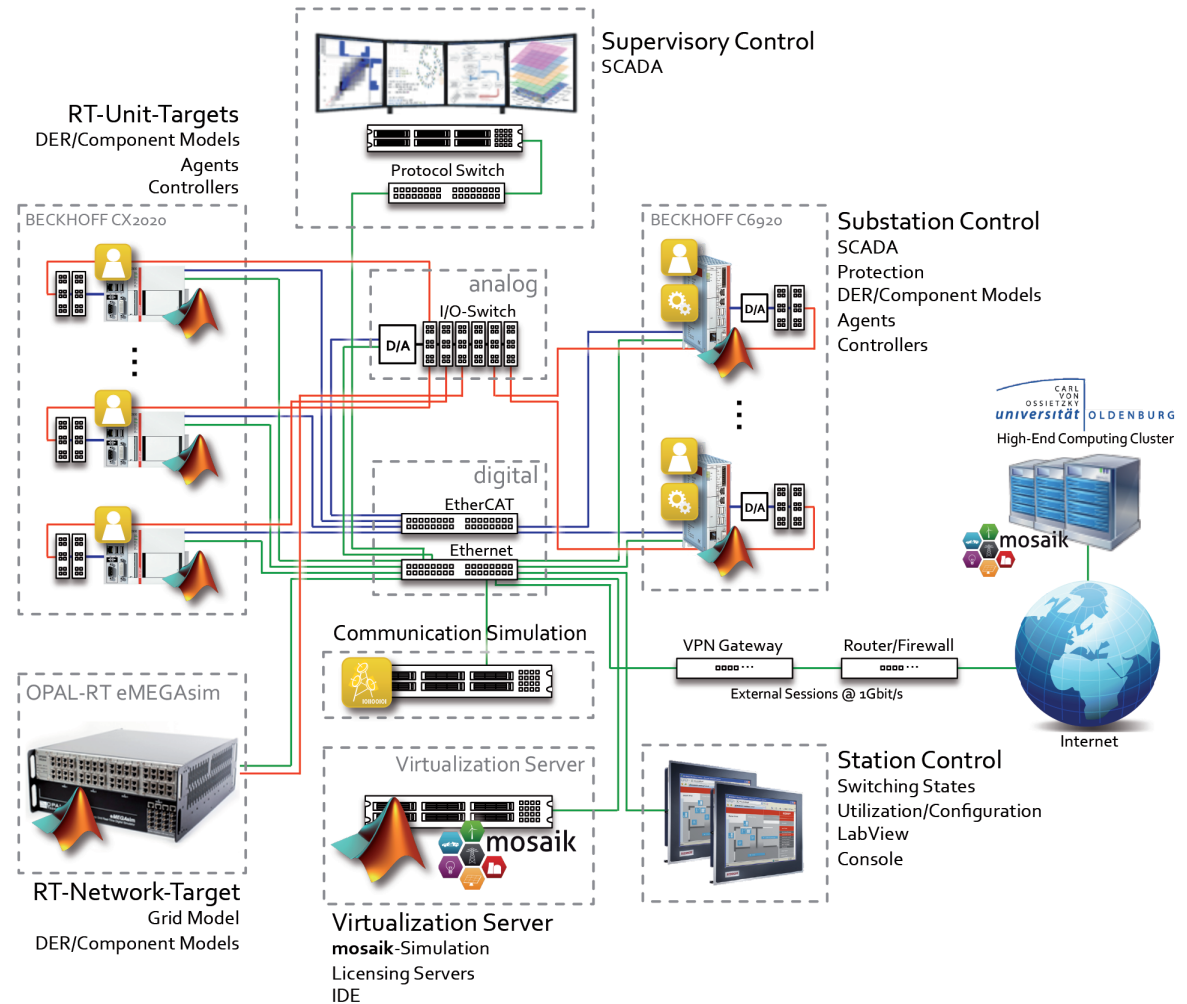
Supervisory Control
SCADA

Protocol Switch

RT-Unit-Targets
DER/Component Models
Agents
Controllers

BECKHOFF CX2020

analog
I/O-Switch
D/A

BECKHOFF C6920

Substation Control
SCADA
Protection
DER/Component Models
Agents
Controllers

D/A

D/A

CARL VON OSSIETZKY
universität OLDENBURG
High-End Computing Cluster

digital
EtherCAT
Ethernet

mosaik

Communication Simulation

VPN Gateway
Router/Firewall
External Sessions @ 1Gbit/s

Internet

OPAL-RT eMEGAsim

Virtualization Server

mosaik

Station Control
Switching States
Utilization/Configuration
LabView
Console

RT-Network-Target
Grid Model
DER/Component Models

Virtualization Server
**mosaik**-Simulation
Licensing Servers
IDE